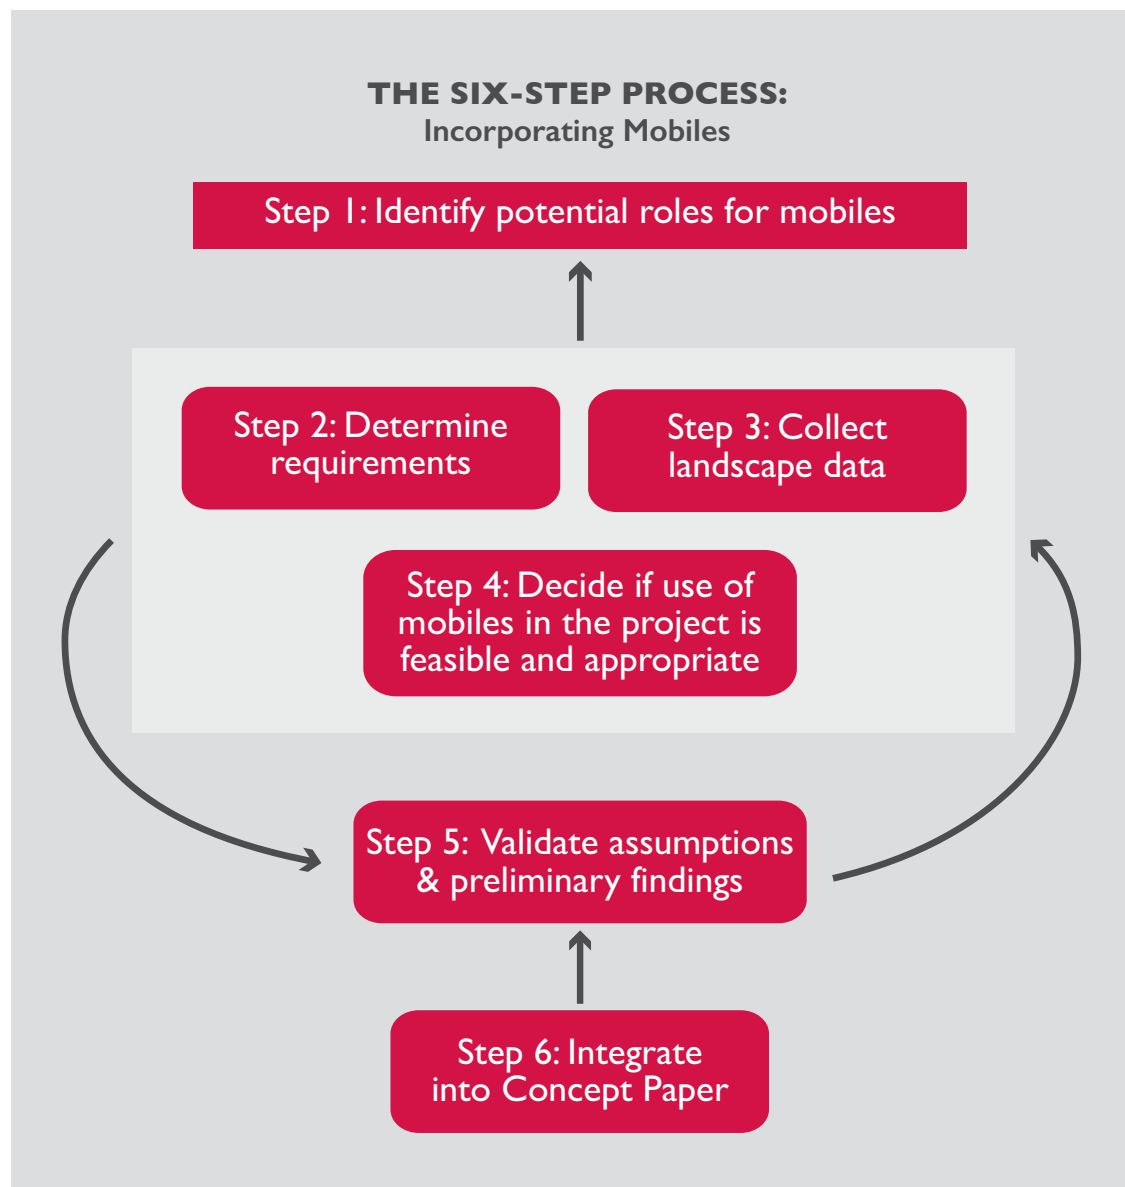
THE SIX-STEP PROCESS:
Incorporating Mobiles

Step 1: Identify potential roles for mobiles

Step 2: Determine requirements

Step 3: Collect landscape data

Step 4: Decide if use of mobiles in the project is feasible and appropriate

Step 5: Validate assumptions & preliminary findings

Step 6: Integrate into Concept Paper